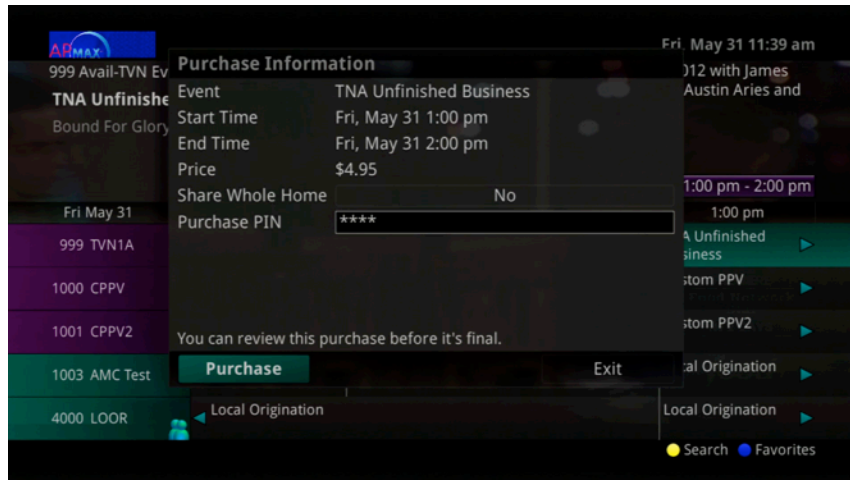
ARMAX

Fri, May 31 11:39 am

999 Avail-TVN Ev

TNA Unfinishe

Bound For Glory

)12 with James

Austin Aries and

Purchase Information

| Event | TNA Unfinished Business |
|---|---|
| Start Time | Fri, May 31 1:00 pm |
| End Time | Fri, May 31 2:00 pm |
| Price | $4.95 |
| Share Whole Home | No |
| Purchase PIN | **** |

You can review this purchase before it's final.

Purchase

Exit

1:00 pm - 2:00 pm

Fri May 31

1:00 pm

999 TVN1A

A Unfinished siness

1000 CPPV

stom PPV

1001 CPPV2

stom PPV2

1003 AMC Test

al Origination

4000 LOOR

Local Origination

Local Origination

Search Favorites